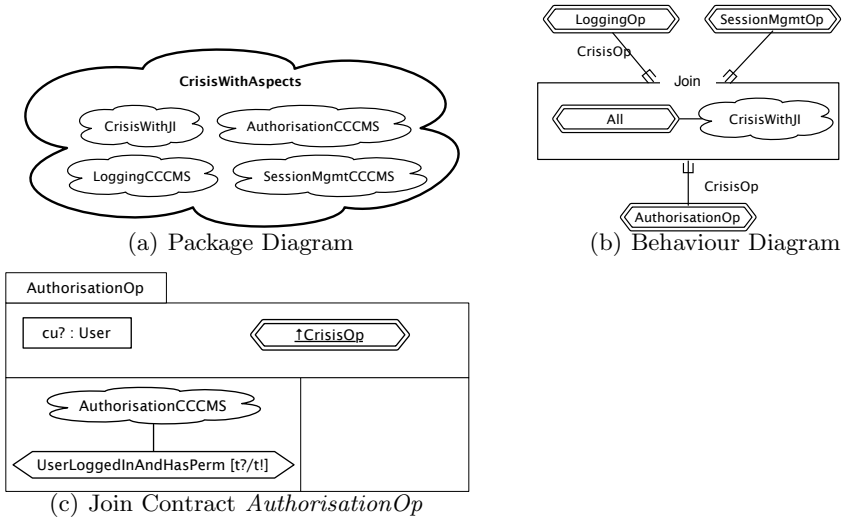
CrisisWithAspects

CrisisWithJI

AuthorisationCCCMS

LoggingCCCMS

SessionMgmtCCCMS

(a) Package Diagram

LoggingOp

SessionMgmtOp

CrisisOp

Join

All

CrisisWithJI

CrisisOp

AuthorisationOp

(b) Behaviour Diagram

AuthorisationOp

cu? : User

↑CrisisOp

AuthorisationCCCMS

UserLoggedInAndHasPerm [t?/t!]

(c) Join Contract *AuthorisationOp*